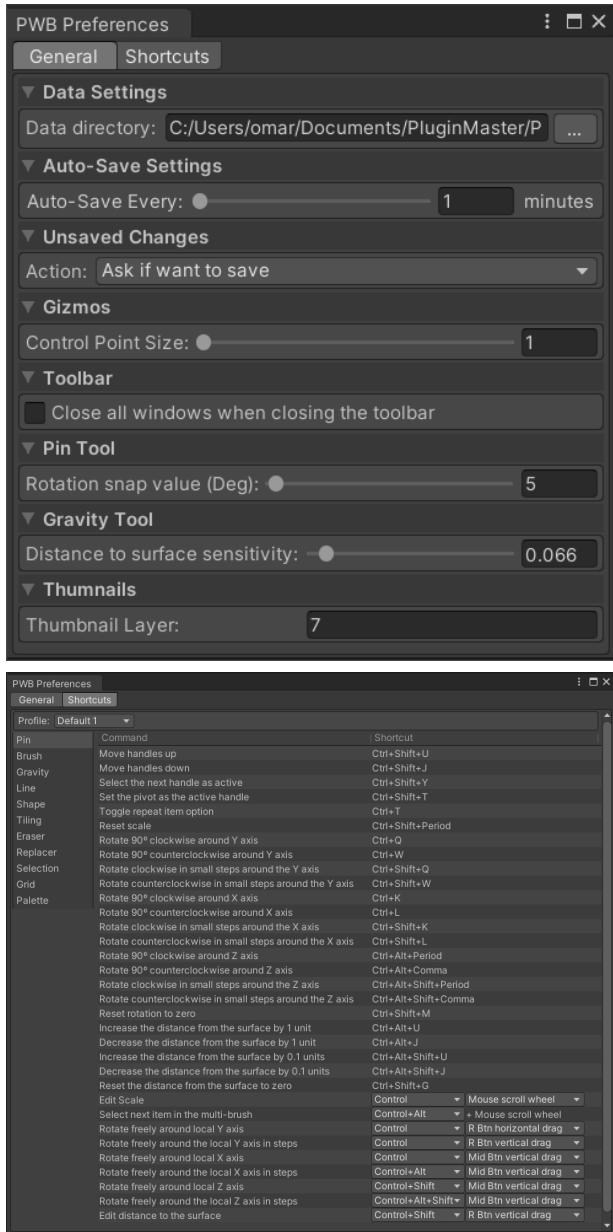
PWB Preferences

General | Shortcuts

Data Settings

Data directory: C:/Users/omar/Documents/PluginMaster/P ...

Auto-Save Settings

Auto-Save Every: 1 minutes

Unsaved Changes

Action: Ask if want to save

Gizmos

Control Point Size: 1

Toolbar

Close all windows when closing the toolbar

Pin Tool

Rotation snap value (Deg): 5

Gravity Tool

Distance to surface sensitivity: 0.066

Thumnails

Thumbnail Layer: 7

PWB Preferences

General | Shortcuts

Profile: Default 1

Pin
Brush
Gravity
Line
Shape
Tiling
Eraser
Replacer
Selection
Grid
Palette

| Command | Shortcut |
|---|---|
| Move handles up | Ctrl+Shift+U |
| Move handles down | Ctrl+Shift+J |
| Select the next handle as active | Ctrl+Shift+Y |
| Set the pivot as the active handle | Ctrl+Shift+T |
| Toggle repeat item option | Ctrl+T |
| Reset scale | Ctrl+Shift+Period |
| Rotate 90° clockwise around Y axis | Ctrl+Q |
| Rotate 90° counterclockwise around Y axis | Ctrl+W |
| Rotate clockwise in small steps around the Y axis | Ctrl+Shift+Q |
| Rotate counterclockwise in small steps around the Y axis | Ctrl+Shift+W |
| Rotate 90° clockwise around X axis | Ctrl+K |
| Rotate 90° counterclockwise around X axis | Ctrl+L |
| Rotate clockwise in small steps around the X axis | Ctrl+Shift+K |
| Rotate counterclockwise in small steps around the X axis | Ctrl+Shift+L |
| Rotate 90° clockwise around Z axis | Ctrl+Alt+Period |
| Rotate 90° counterclockwise around Z axis | Ctrl+Alt+Comma |
| Rotate clockwise in small steps around the Z axis | Ctrl+Alt+Shift+Period |
| Rotate counterclockwise in small steps around the Z axis | Ctrl+Alt+Shift+Comma |
| Reset rotation to zero | Ctrl+Shift+M |
| Increase the distance from the surface by 1 unit | Ctrl+Alt+U |
| Decrease the distance from the surface by 1 unit | Ctrl+Alt+J |
| Increase the distance from the surface by 0.1 units | Ctrl+Alt+Shift+U |
| Decrease the distance from the surface by 0.1 units | Ctrl+Alt+Shift+J |
| Reset the distance from the surface to zero | Ctrl+Shift+G |
| Edit Scale | Control + Mouse scroll wheel |
| Select next item in the multi-brush | Control+Alt + Mouse scroll wheel |
| Rotate freely around local Y axis | Control + R Btn horizontal drag |
| Rotate freely around the local Y axis in steps | Control + R Btn vertical drag |
| Rotate freely around local X axis | Control + Mid Btn vertical drag |
| Rotate freely around the local X axis in steps | Control+Alt + Mid Btn vertical drag |
| Rotate freely around local Z axis | Control+Shift + Mid Btn vertical drag |
| Rotate freely around the local Z axis in steps | Control+Alt+Shift + Mid Btn vertical drag |
| Edit distance to the surface | Control+Shift + R Btn vertical drag |